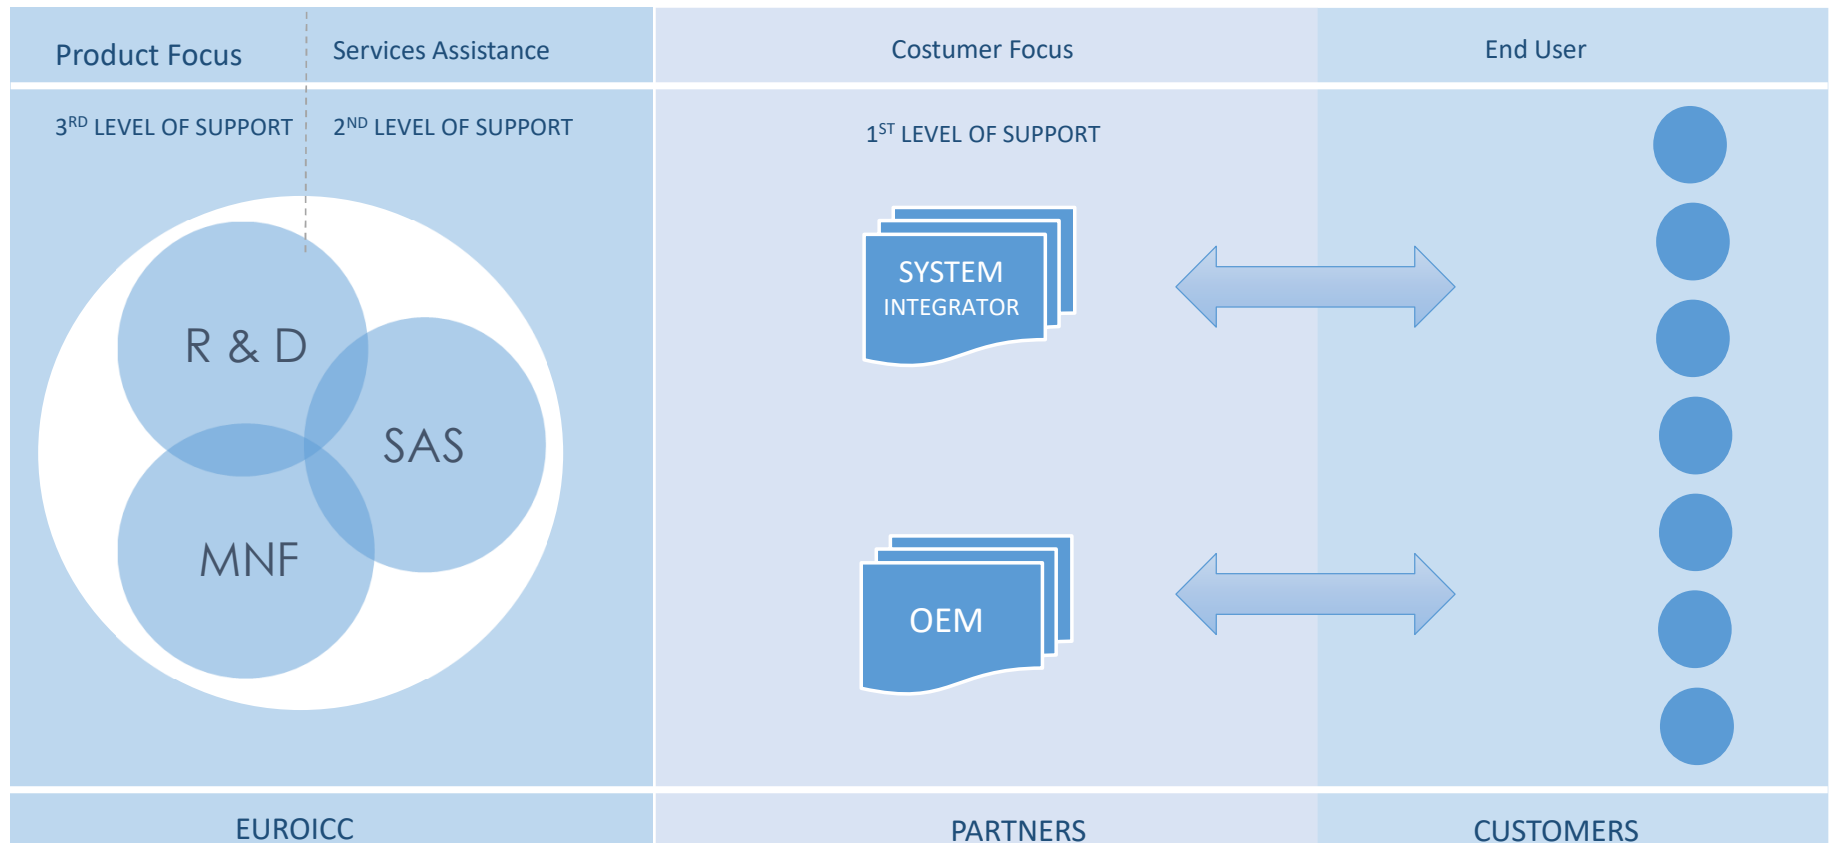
Product Focus

Services Assistance

Costumer Focus

End User

3$^{RD}$ LEVEL OF SUPPORT

2$^{ND}$ LEVEL OF SUPPORT

1$^{ST}$ LEVEL OF SUPPORT

R & D

SAS

MNF

SYSTEM INTEGRATOR

OEM

EUROICC

PARTNERS

CUSTOMERS